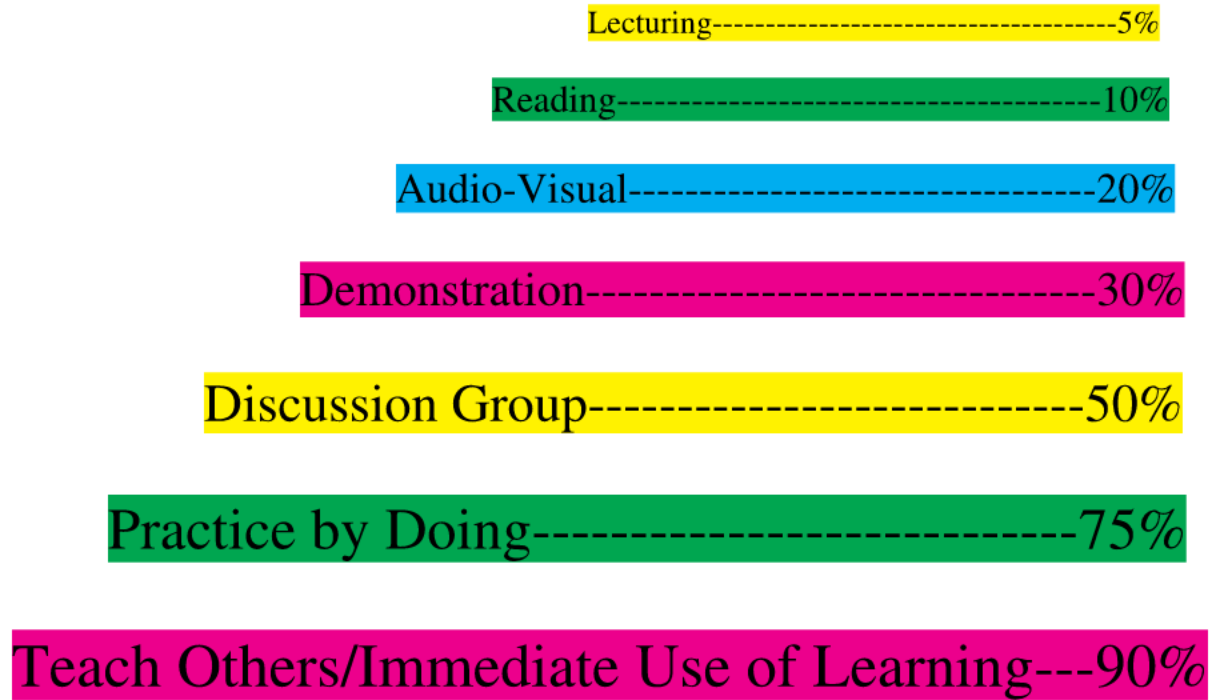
Lecturing-----------------------------------------5%

Reading--------------------------------------------10%

Audio-Visual----------------------------------20%

Demonstration---------------------------------30%

Discussion Group---------------------------50%

Practice by Doing---------------------------75%

Teach Others/Immediate Use of Learning---90%